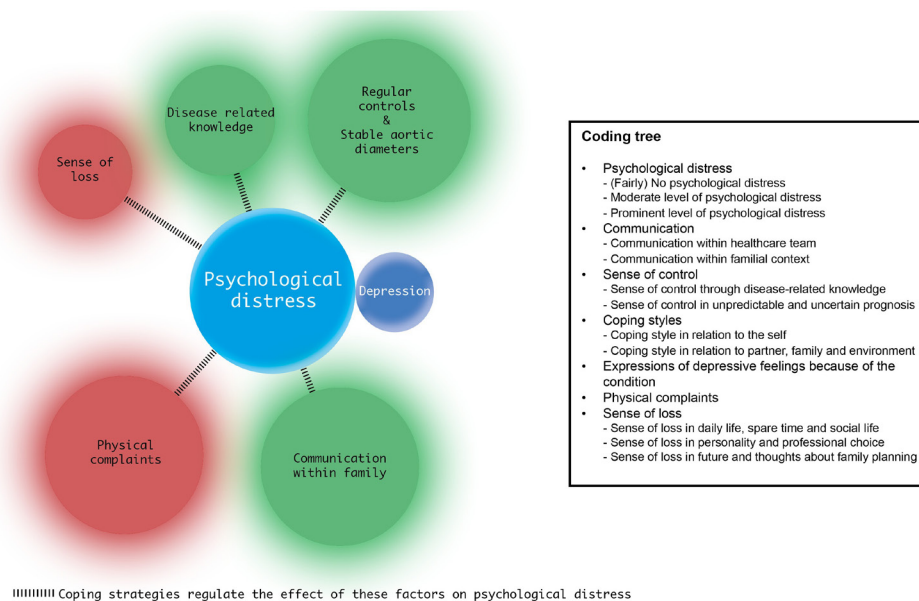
Disease related knowledge

Regular controls & Stable aortic diameters

Sense of loss

Psychological distress

Depression

Physical complaints

Communication within family

Coding tree

- Psychological distress
  - (Fairly) No psychological distress
  - Moderate level of psychological distress
  - Prominent level of psychological distress
- Communication
  - Communication within healthcare team
  - Communication within familial context
- Sense of control
  - Sense of control through disease-related knowledge
  - Sense of control in unpredictable and uncertain prognosis
- Coping styles
  - Coping style in relation to the self
  - Coping style in relation to partner, family and environment
- Expressions of depressive feelings because of the condition
- Physical complaints
- Sense of loss
  - Sense of loss in daily life, spare time and social life
  - Sense of loss in personality and professional choice
  - Sense of loss in future and thoughts about family planning

Coping strategies regulate the effect of these factors on psychological distress